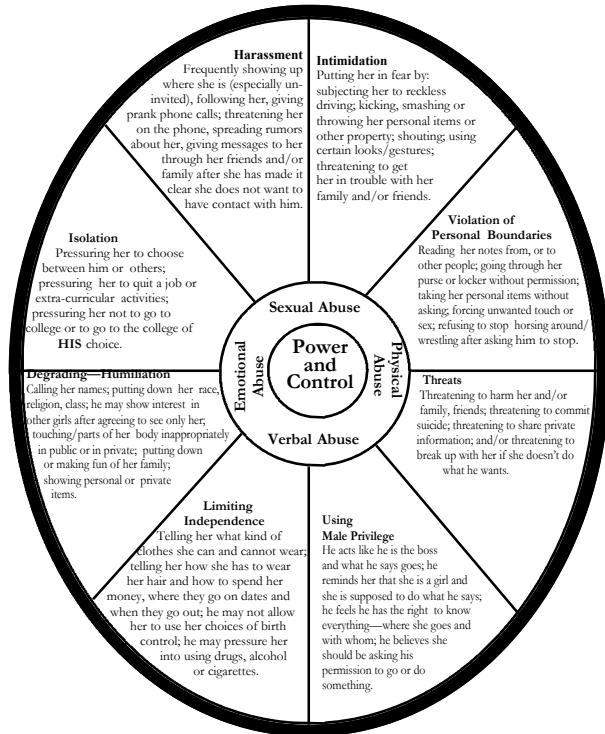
Harassment
Frequently showing up where she is (especially uninvited), following her, giving prank phone calls; threatening her on the phone, spreading rumors about her, giving messages to her through her friends and/or family after she has made it clear she does not want to have contact with him.

Intimidation
Putting her in fear by: subjecting her to reckless driving; kicking, smashing or throwing her personal items or other property; shouting; using certain looks/gestures; threatening to get her in trouble with her family and/or friends.

Violation of Personal Boundaries
Reading her notes from, or to other people; going through her purse or locker without permission; taking her personal items without asking; forcing unwanted touch or sex; refusing to stop horsing around/wrestling after asking him to stop.

Threats
Threatening to harm her and/or family, friends; threatening to commit suicide; threatening to share private information; and/or threatening to break up with her if she doesn't do what he wants.

Using Male Privilege
He acts like he is the boss and what he says goes; he reminds her that she is a girl and she is supposed to do what he says; he feels he has the right to know everything—where she goes and with whom; he believes she should be asking his permission to go or do something.

Limiting Independence
Telling her what kind of clothes she can and cannot wear; telling her how she has to wear her hair and how to spend her money, where they go on dates and when they go out; he may not allow her to use her choices of birth control; he may pressure her into using drugs, alcohol or cigarettes.

Degrading—Humiliation
Calling her names; putting down her race, religion, class; he may show interest in other girls after agreeing to see only her; touching/parts of her body inappropriately in public or in private; putting down or making fun of her family; showing personal or private items.

Isolation
Pressuring her to choose between him or others; pressuring her to quit a job or extra-curricular activities; pressuring her not to go to college or to go to the college of HIS choice.

Sexual Abuse
Physical Abuse
Verbal Abuse
Emotional Abuse

Power and Control